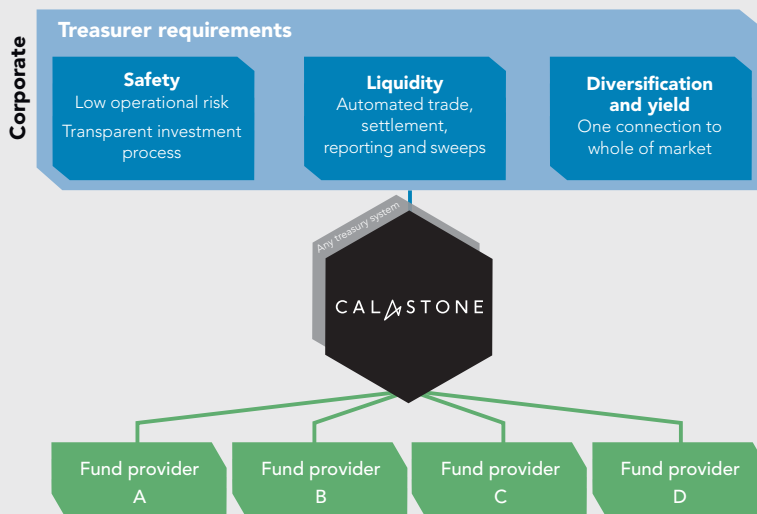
Corporate

Treasurer requirements

Safety
Low operational risk
Transparent investment process

Liquidity
Automated trade, settlement, reporting and sweeps

Diversification and yield
One connection to whole of market

Any treasury system

CALASTONE

Fund provider A

Fund provider B

Fund provider C

Fund provider D